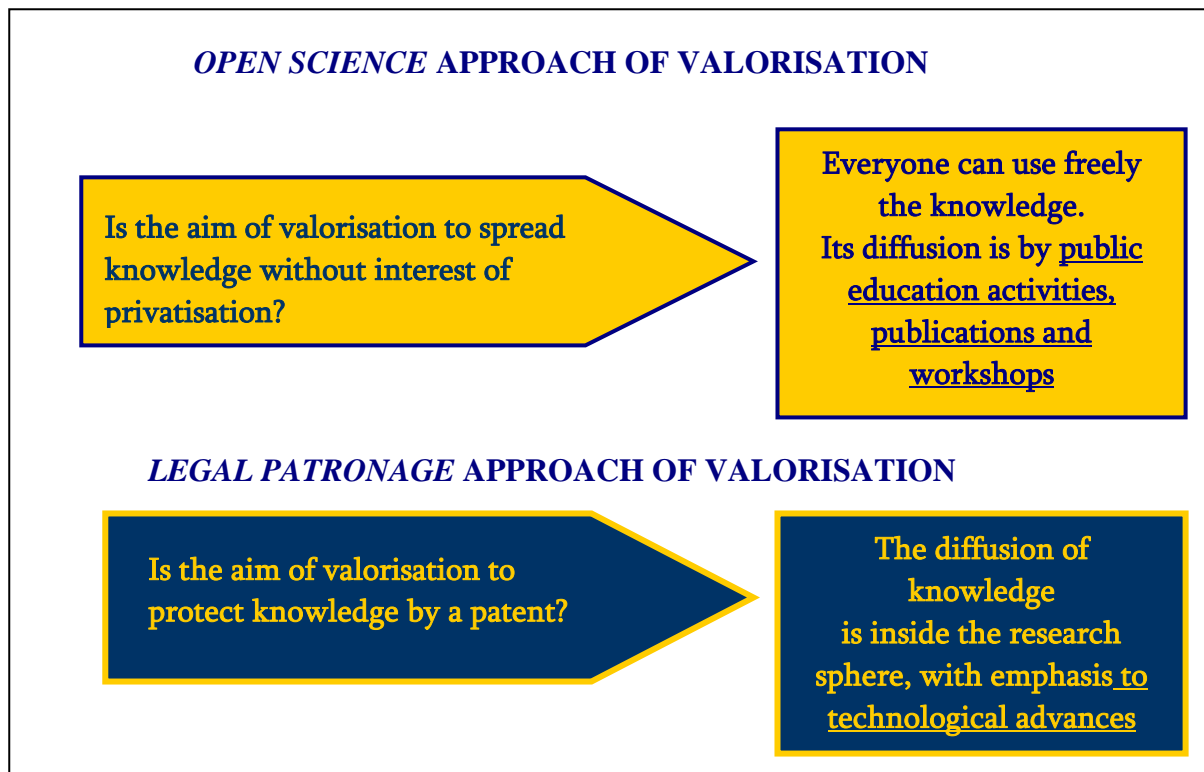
*OPEN SCIENCE* APPROACH OF VALORISATION

Is the aim of valorisation to spread knowledge without interest of privatisation?

Everyone can use freely the knowledge.
Its diffusion is by public education activities, publications and workshops

*LEGAL PATRONAGE* APPROACH OF VALORISATION

Is the aim of valorisation to protect knowledge by a patent?

The diffusion of knowledge
is inside the research sphere, with emphasis to technological advances